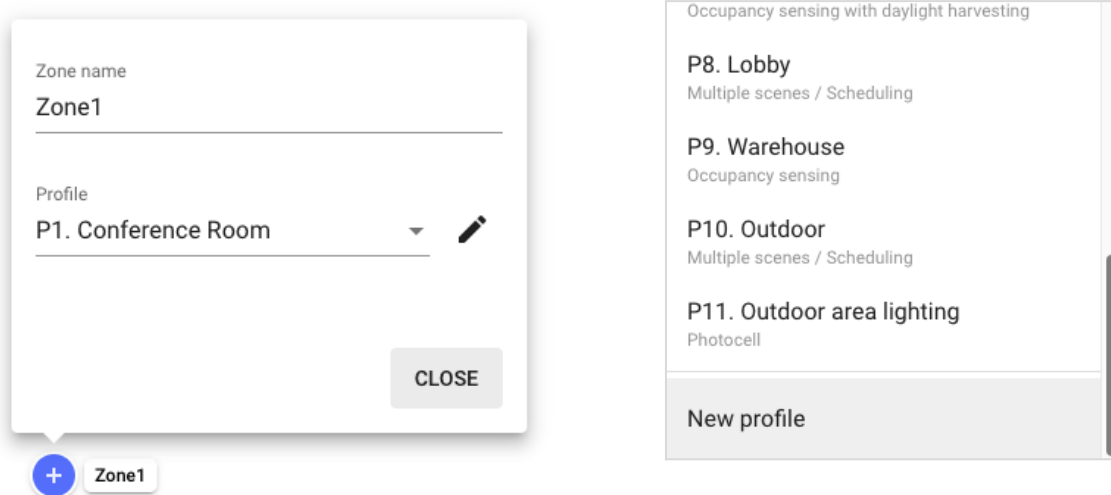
Zone name
Zone1

Profile
P1. Conference Room

CLOSE

Zone1

Occupancy sensing with daylight harvesting

P8. Lobby
Multiple scenes / Scheduling

P9. Warehouse
Occupancy sensing

P10. Outdoor
Multiple scenes / Scheduling

P11. Outdoor area lighting
Photocell

New profile